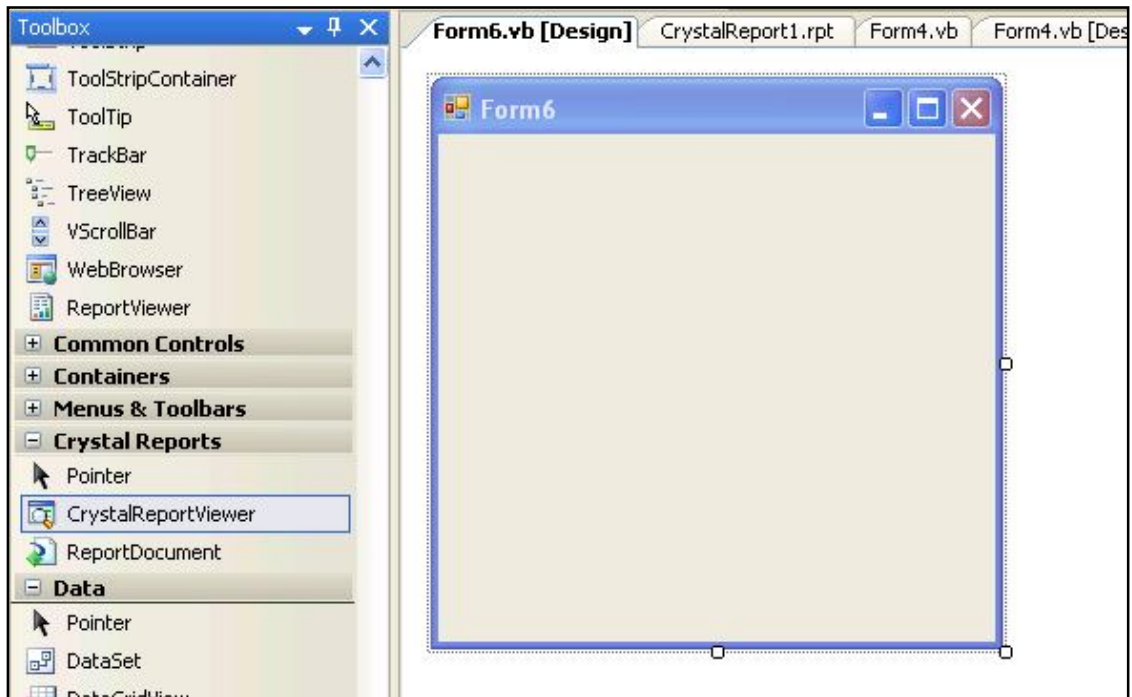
Toolbox

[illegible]

ToolStripContainer

ToolTip

TrackBar

TreeView

VScrollBar

WebBrowser

ReportViewer

Common Controls

Containers

Menus & Toolbars

Crystal Reports

Pointer

CrystalReportViewer

ReportDocument

Data

Pointer

DataSet

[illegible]

Form6.vb [Design] | CrystalReport1.rpt | Form4.vb | Form4.vb [Des

Form6